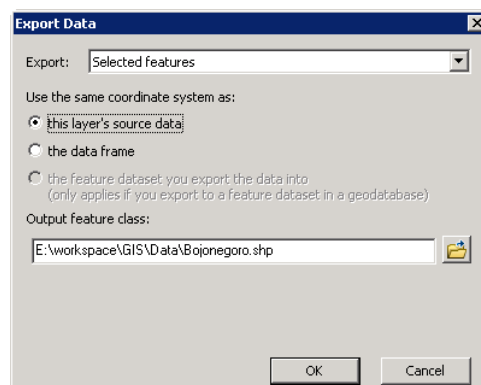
Export Data

Export: Selected features

Use the same coordinate system as:

this layer's source data

the data frame

the feature dataset you export the data into
(only applies if you export to a feature dataset in a geodatabase)

Output feature class:

E:\workspace\GIS\Data\Bojonegoro.shp

OK

Cancel